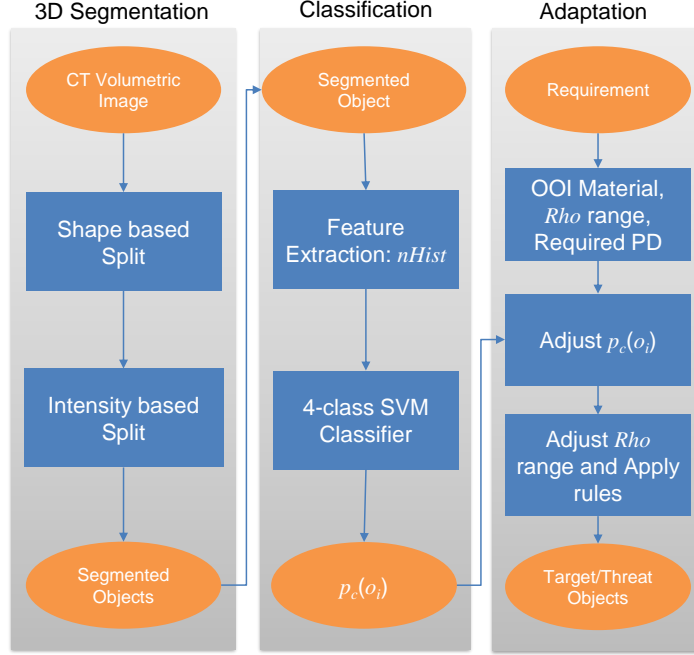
3D Segmentation

CT Volumetric Image

Shape based Split

Intensity based Split

Segmented Objects

Classification

Segmented Object

Feature Extraction: *nHist*

4-class SVM Classifier

$p_c(o_i)$

Adaptation

Requirement

OOI Material, *Rho* range, Required PD

Adjust $p_c(o_i)$

Adjust *Rho* range and Apply rules

Target/Threat Objects